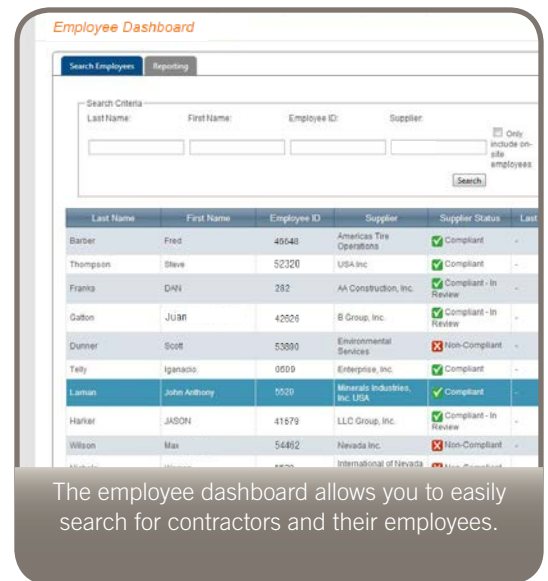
Employee Dashboard

Search Employees | Reporting

Search Criteria
Last Name: First Name: Employee ID: Supplier:
Only include on-site employees
Search

| Last Name | First Name | Employee ID | Supplier | Supplier Status | Last |
|---|---|---|---|---|---|
| Barber | Fred | 46648 | Americas Tire Operations | Compliant | - |
| Thompson | Steve | 52320 | USA Inc | Compliant | - |
| Franks | DAN | 282 | AA Construction, Inc. | Compliant - In Review | - |
| Gatton | Juan | 42626 | B Group, Inc. | Compliant - In Review | - |
| Dunner | Scott | 53880 | Environmental Services | Non-Compliant | - |
| Telly | Ignacio | 0609 | Enterprise, Inc. | Compliant | - |
| Laman | John Anthony | 5520 | Minerals Industries, Inc. USA | Compliant | - |
| Harker | JASON | 41679 | LLC Group, Inc. | Compliant - In Review | - |
| Wilson | Max | 54462 | Nevada Inc. | Non-Compliant | - |
| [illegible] | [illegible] | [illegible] | International of Nevada | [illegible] | - |

The employee dashboard allows you to easily search for contractors and their employees.